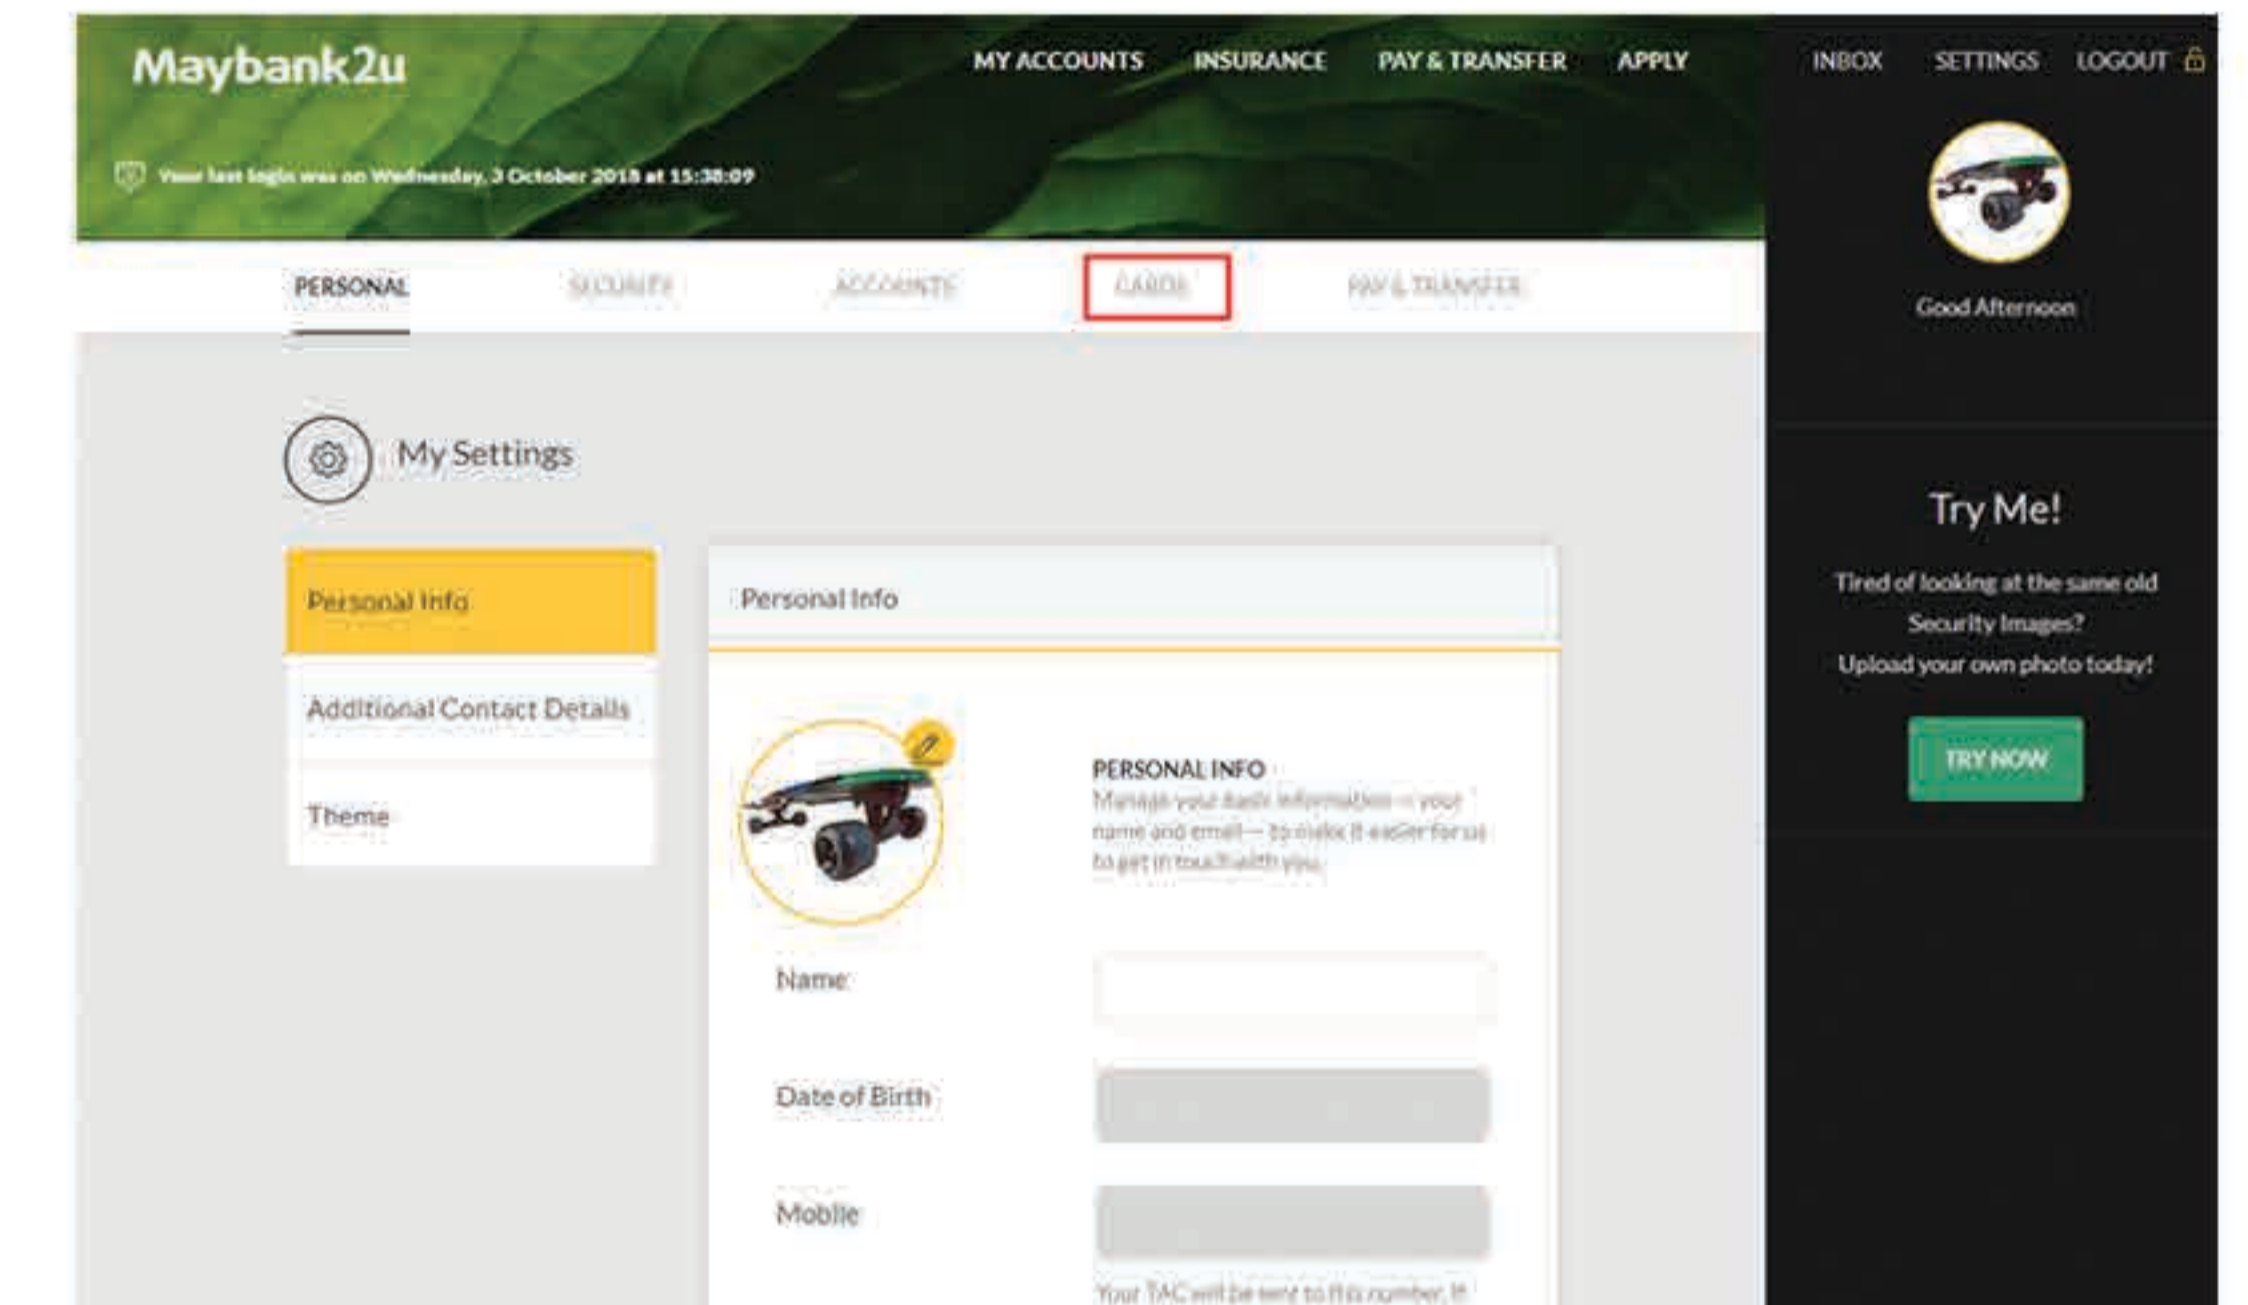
Maybank2u

MY ACCOUNTS INSURANCE PAY & TRANSFER APPLY

INBOX SETTINGS LOGOUT

Your last login was on Wednesday, 3 October 2018 at 15:38:09

PERSONAL SECURITY ACCOUNTS CARDS PAY & TRANSFER

Good Afternoon

My Settings

Personal Info

Additional Contact Details

Theme

Personal Info

PERSONAL INFO
Manage your basic information — your name and email — to make it easier for us to get in touch with you.

Name

Date of Birth

Mobile

Your TAC will be sent to this number. If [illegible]

Try Me!

Tired of looking at the same old Security Images?
Upload your own photo today!

TRY NOW